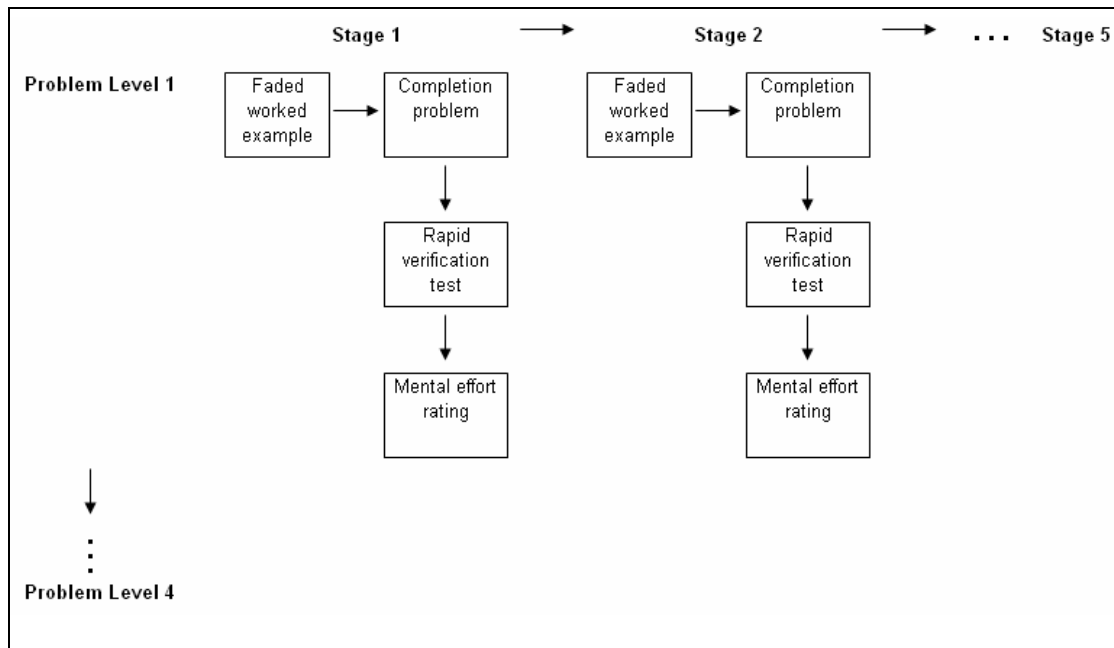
Stage 1

Stage 2

...

Stage 5

Problem Level 1

Faded worked example

Completion problem

Rapid verification test

Mental effort rating

Faded worked example

Completion problem

Rapid verification test

Mental effort rating

⋮

Problem Level 4